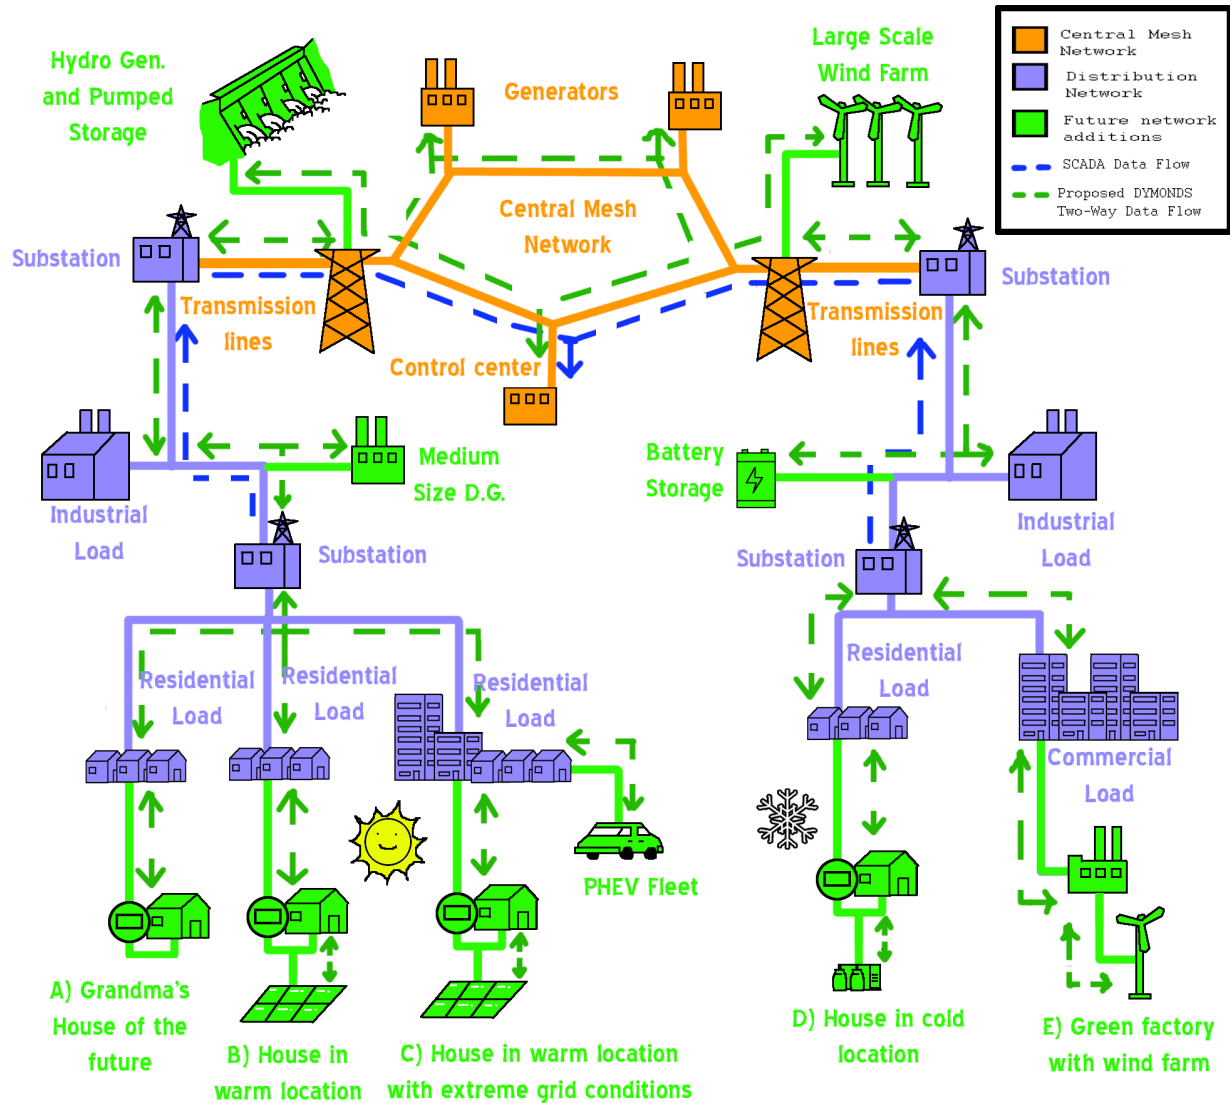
Central Mesh Network
Distribution Network
Future network additions
SCADA Data Flow
Proposed DYMONDS Two-Way Data Flow

Hydro Gen. and Pumped Storage

Generators

Large Scale Wind Farm

Central Mesh Network

Substation

Transmission lines

Control center

Transmission lines

Substation

Industrial Load

Medium Size D.G.

Battery Storage

Industrial Load

Substation

Substation

Residential Load

Residential Load

Residential Load

Residential Load

Commercial Load

PHEV Fleet

A) Grandma's House of the future

B) House in warm location

C) House in warm location with extreme grid conditions

D) House in cold location

E) Green factory with wind farm